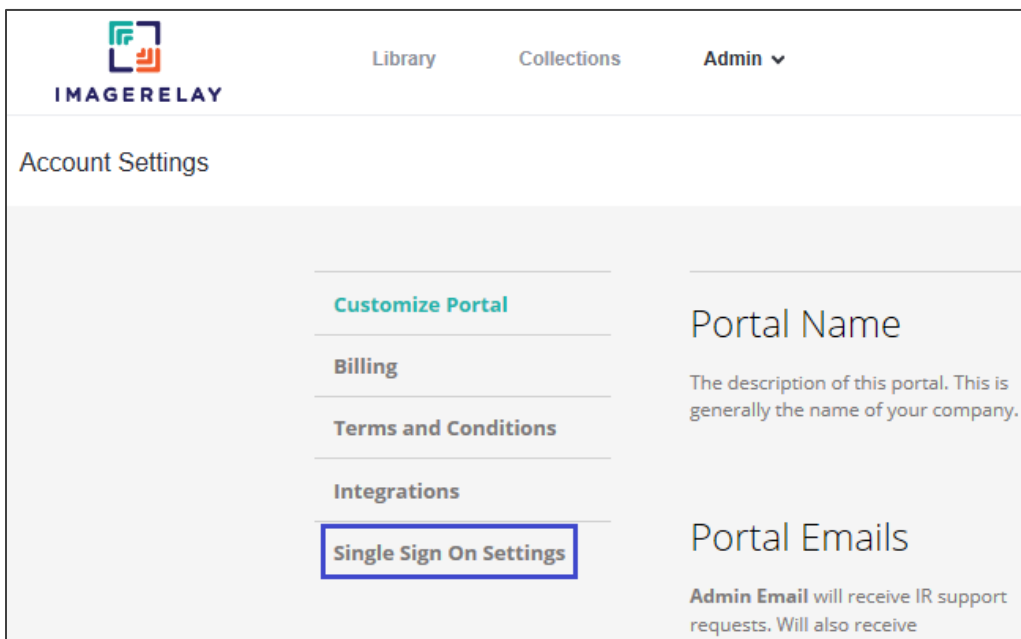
IMAGERELAY

Library Collections Admin

Account Settings

Customize Portal

Billing

Terms and Conditions

Integrations

Single Sign On Settings

Portal Name

The description of this portal. This is generally the name of your company.

Portal Emails

**Admin Email** will receive IR support requests. Will also receive